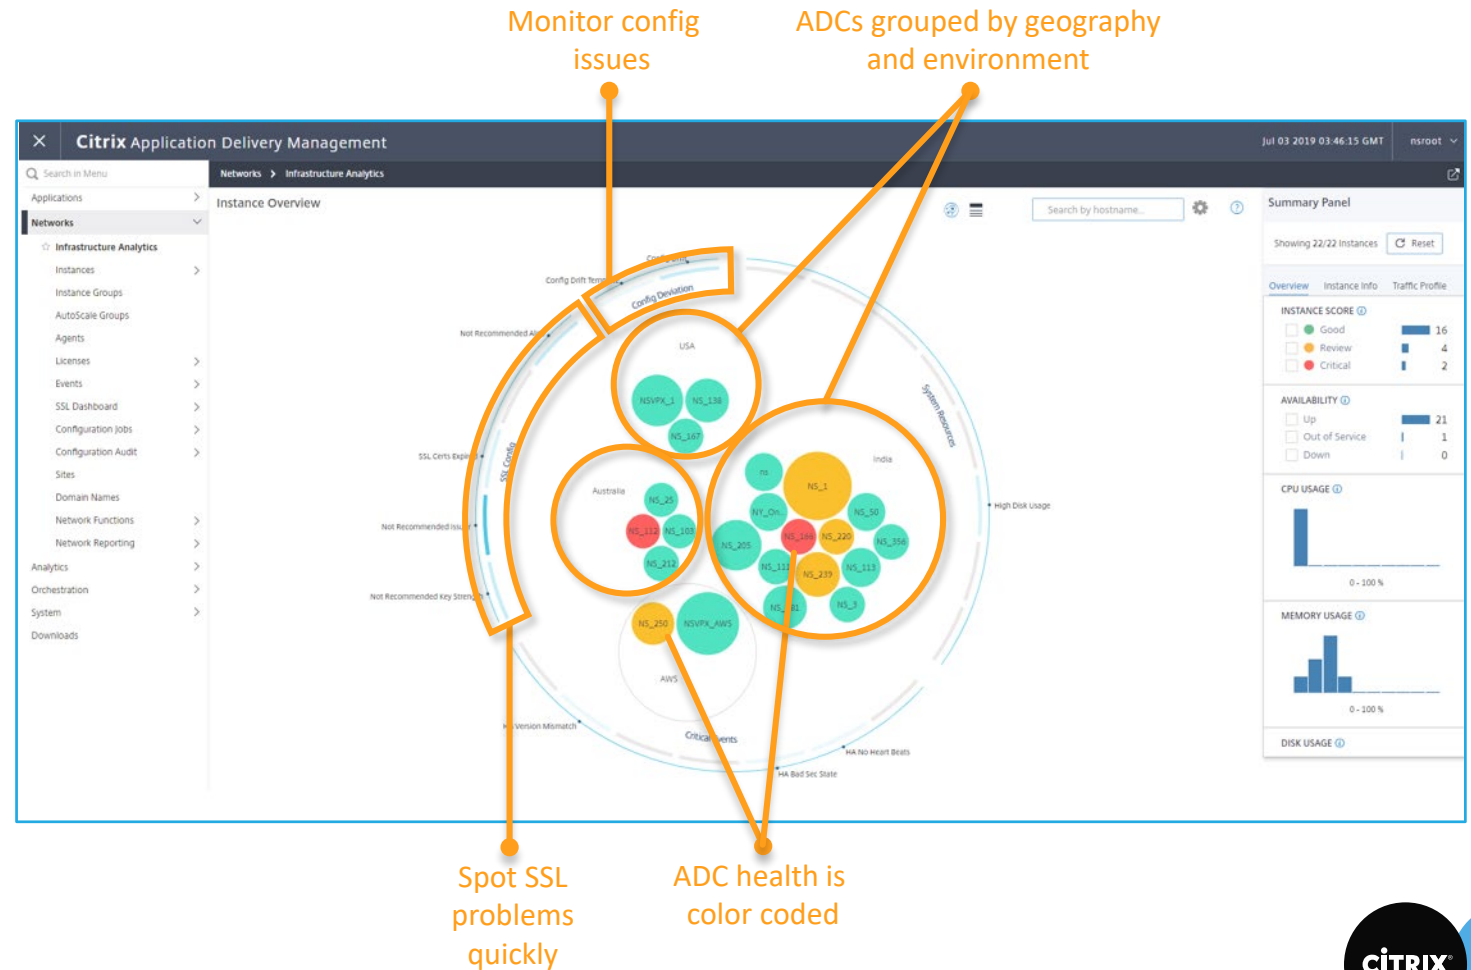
Monitor config issues

ADCs grouped by geography and environment

Citrix Application Delivery Management

Jul 03 2019 03:46:15 GMT nsroot

Search in Menu

Applications

Networks

Infrastructure Analytics

Instances

Instance Groups

AutoScale Groups

Agents

Licenses

Events

SSL Dashboard

Configuration Jobs

Configuration Audit

Sites

Domain Names

Network Functions

Network Reporting

Analytics

Orchestration

System

Downloads

Networks > Infrastructure Analytics

Instance Overview

Search by hostname...

Config Drift Term

Config Deviation

Not Recommended

SSL Certs Expiry

SSL Config

Not Recommended Issu

Not Recommended Key Streng

Version Mismatch

Critical Events

HA No Heart Beats

HA Bad Sec State

High Disk Usage

System Resources

USA

NSVPX_1

NS_138

NS_167

Australia

NS_25

NS_112

NS_103

NS_212

India

ns

NS_1

NY_On..

NS_50

NS_205

NS_164

NS_220

NS_356

NS_111

NS_239

NS_113

NS_81

NS_3

NS_250

NSVPX_AWS

AWS

Summary Panel

Showing 22/22 Instances

Reset

Overview

Instance Info

Traffic Profile

INSTANCE SCORE

Good 16

Review 4

Critical 2

AVAILABILITY

Up 21

Out of Service 1

Down 0

CPU USAGE

0 - 100 %

MEMORY USAGE

0 - 100 %

DISK USAGE

Spot SSL problems quickly

ADC health is color coded

CITRIX